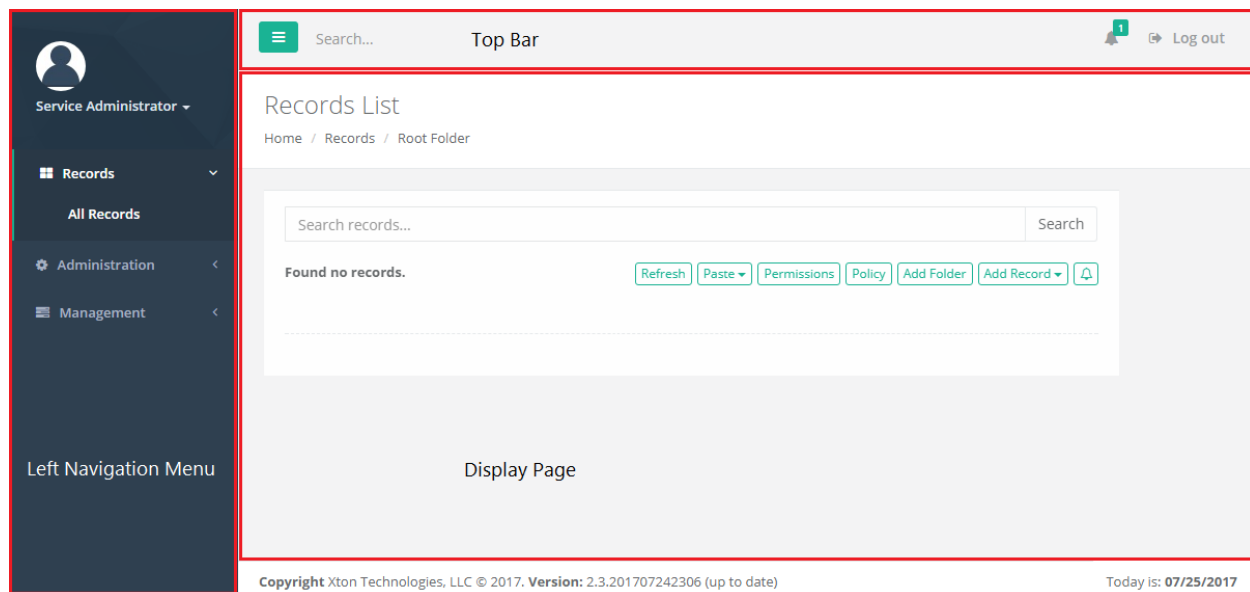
Service Administrator

Records

All Records

Administration

Management

Left Navigation Menu

Search...

Top Bar

1

Log out

Records List

Home / Records / Root Folder

Search records...

Search

Found no records.

Refresh Paste Permissions Policy Add Folder Add Record

Display Page

Copyright Xton Technologies, LLC © 2017. Version: 2.3.201707242306 (up to date)

Today is: 07/25/2017